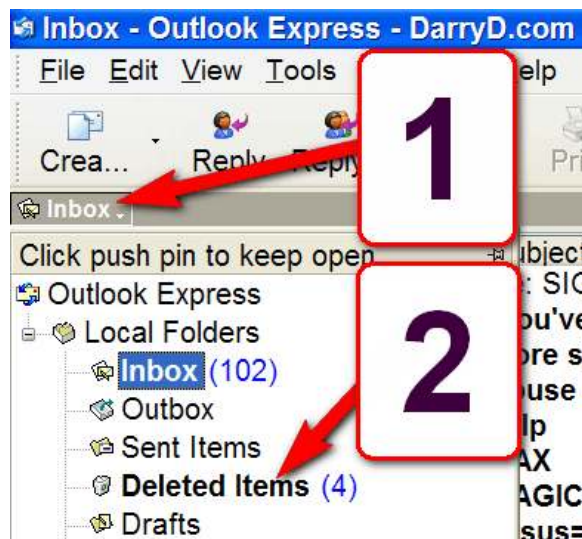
Inbox - Outlook Express - DarryD.com

File Edit View Tools elp

Crea... Reply Reply Pri

Inbox

1

Click push pin to keep open

Outlook Express

Local Folders

Inbox (102)

Outbox

Sent Items

Deleted Items (4)

Drafts

2

ubject
: SIC
ou've
ore s
ouse
lp
AX
AGIC
sus=